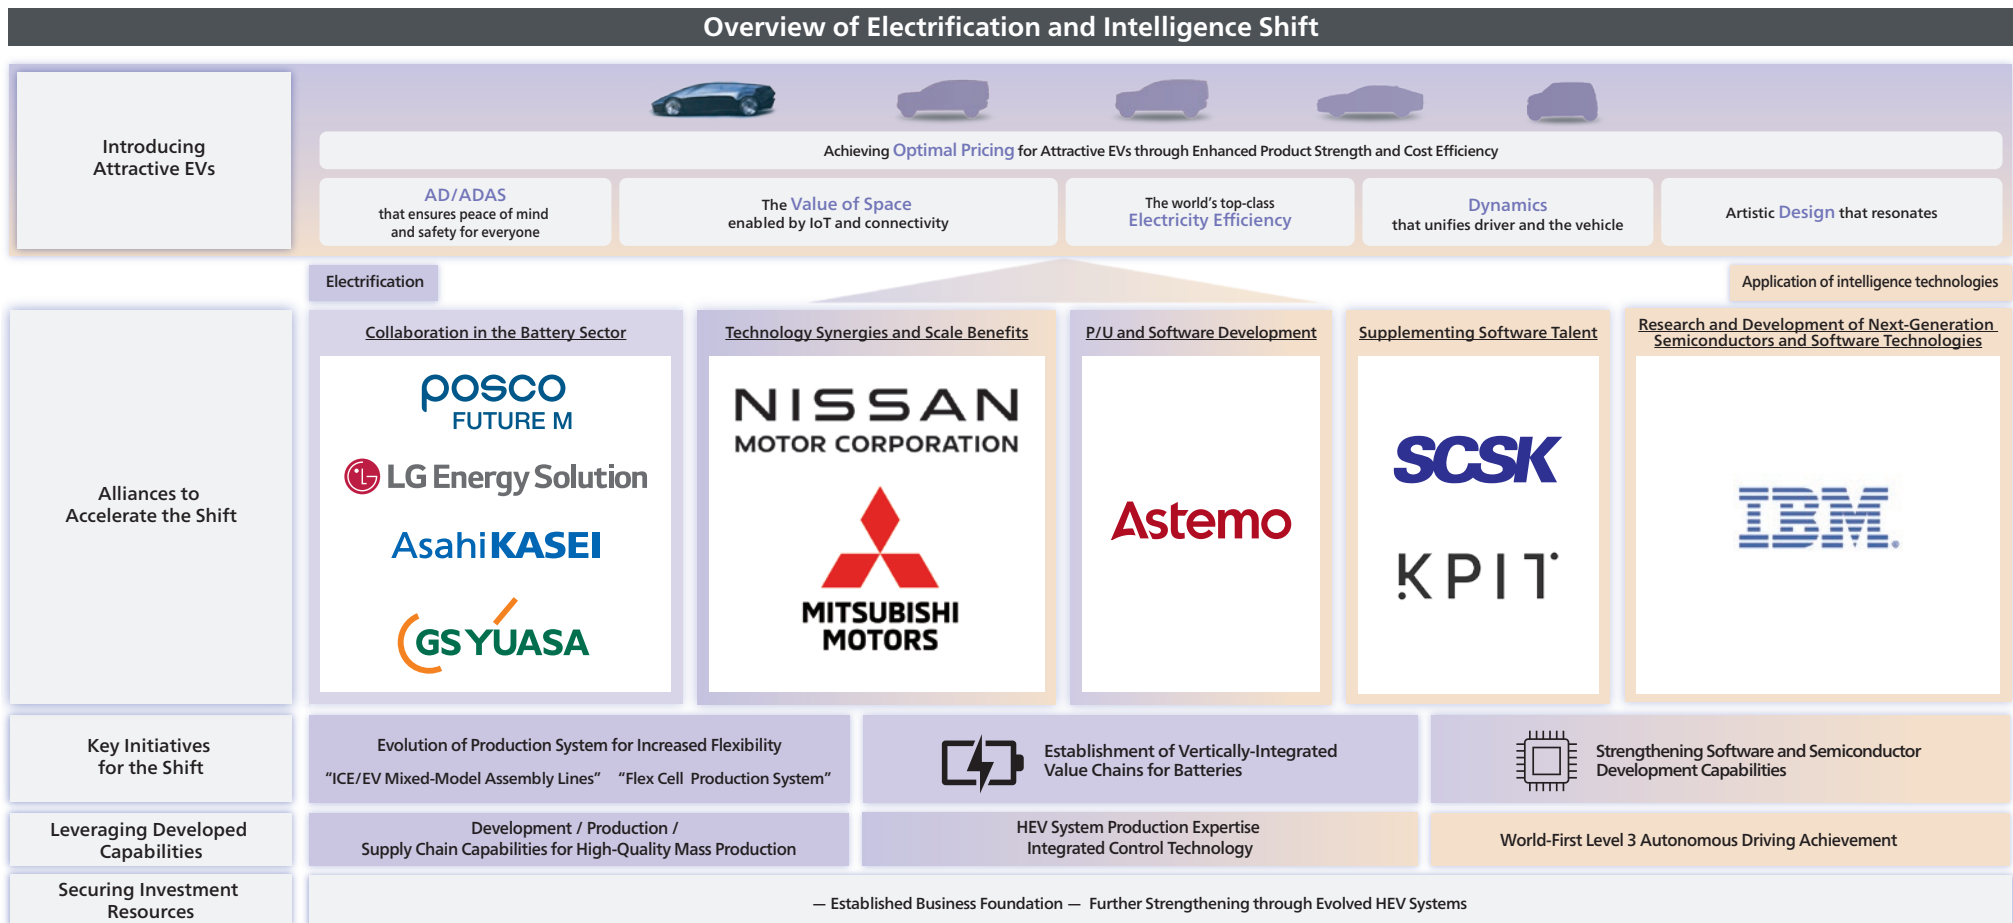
Overview of Electrification and Intelligence Shift

Introducing Attractive EVs

Achieving Optimal Pricing for Attractive EVs through Enhanced Product Strength and Cost Efficiency

AD/ADAS that ensures peace of mind and safety for everyone

The Value of Space enabled by IoT and connectivity

The world's top-class Electricity Efficiency

Dynamics that unifies driver and the vehicle

Artistic Design that resonates

Electrification

Application of intelligence technologies

Alliances to Accelerate the Shift

Collaboration in the Battery Sector

POSCO FUTURE M

LG Energy Solution

AsahiKASEI

GS YUASA

Technology Synergies and Scale Benefits

NISSAN MOTOR CORPORATION

MITSUBISHI MOTORS

P/U and Software Development

Astemo

Supplementing Software Talent

SCSK

KPIT

Research and Development of Next-Generation Semiconductors and Software Technologies

IBM

Key Initiatives for the Shift

Evolution of Production System for Increased Flexibility

"ICE/EV Mixed-Model Assembly Lines" "Flex Cell Production System"

Establishment of Vertically-Integrated Value Chains for Batteries

Strengthening Software and Semiconductor Development Capabilities

Leveraging Developed Capabilities

Development / Production / Supply Chain Capabilities for High-Quality Mass Production

HEV System Production Expertise Integrated Control Technology

World-First Level 3 Autonomous Driving Achievement

Securing Investment Resources

— Established Business Foundation — Further Strengthening through Evolved HEV Systems